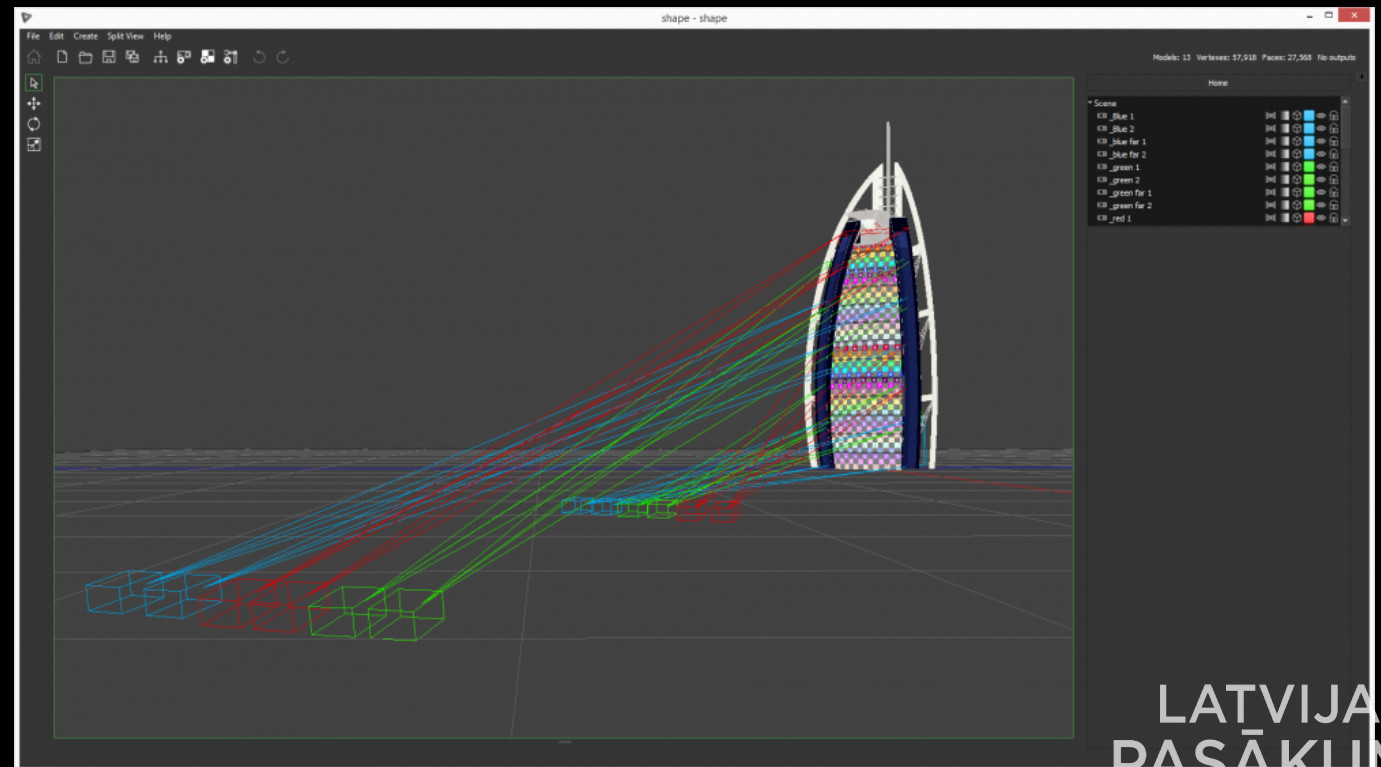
shape - shape

File Edit Create Split View Help

Models: 13 Vertexes: 57,918 Faces: 27,568 No outputs

Home

Scene
_Blue 1
_Blue 2
_blue far 1
_blue far 2
_green 1
_green 2
_green far 1
_green far 2
_red 1

LATVIJA
PASĀKU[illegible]